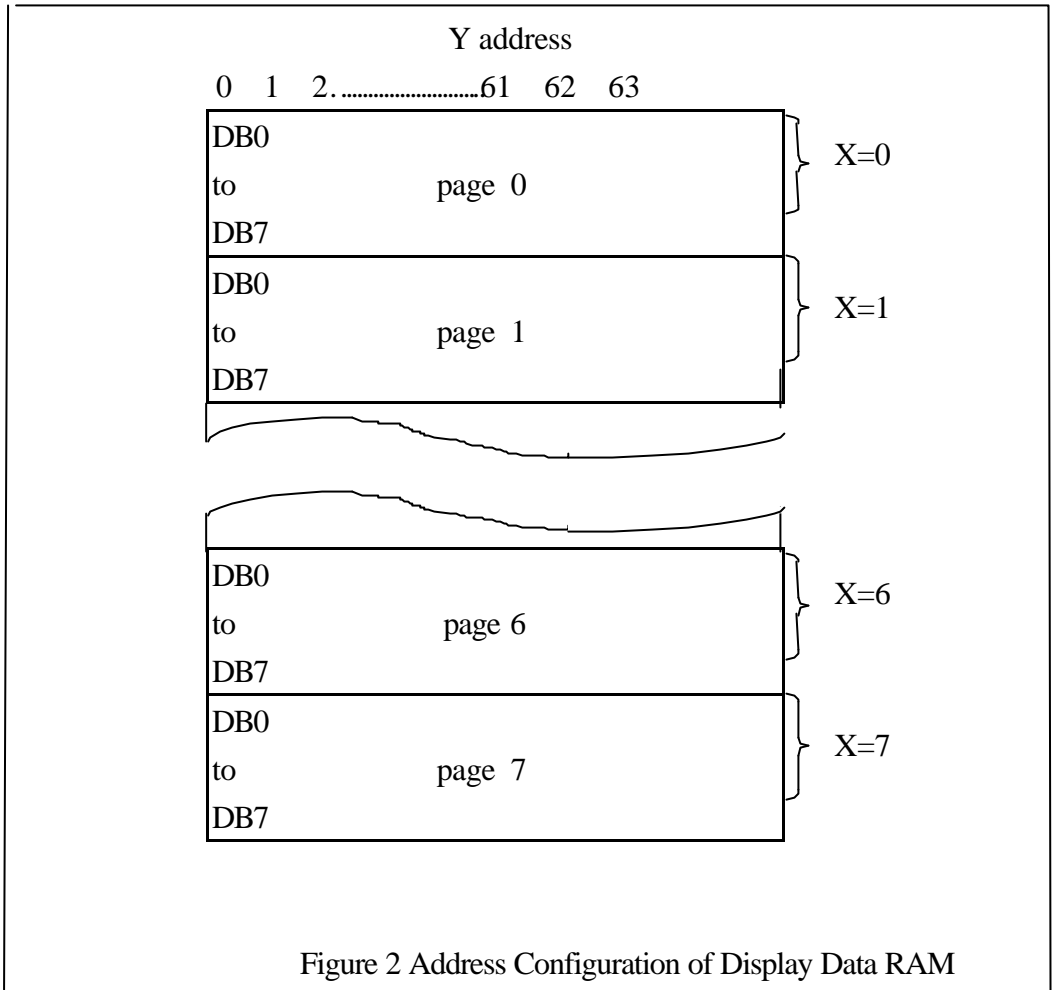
Y address

0 1 2. ...........................61 62 63

DB0
to page 0
DB7

X=0

DB0
to page 1
DB7

X=1

DB0
to page 6
DB7

X=6

DB0
to page 7
DB7

X=7

Figure 2 Address Configuration of Display Data RAM